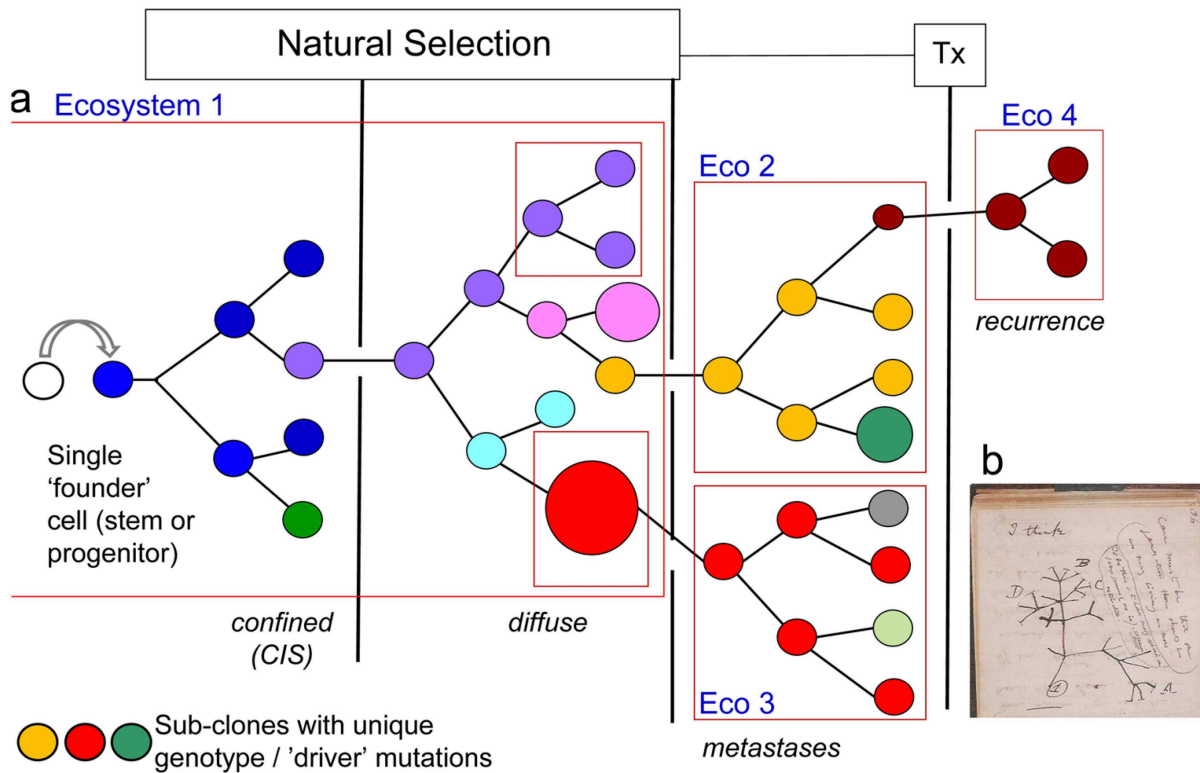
Natural Selection

Tx

a Ecosystem 1

Eco 2

Eco 4

recurrence

Single 'founder' cell (stem or progenitor)

confined (CIS)

diffuse

Eco 3

metastases

Sub-clones with unique genotype / 'driver' mutations

b

I think

B

C

D

A

1

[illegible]